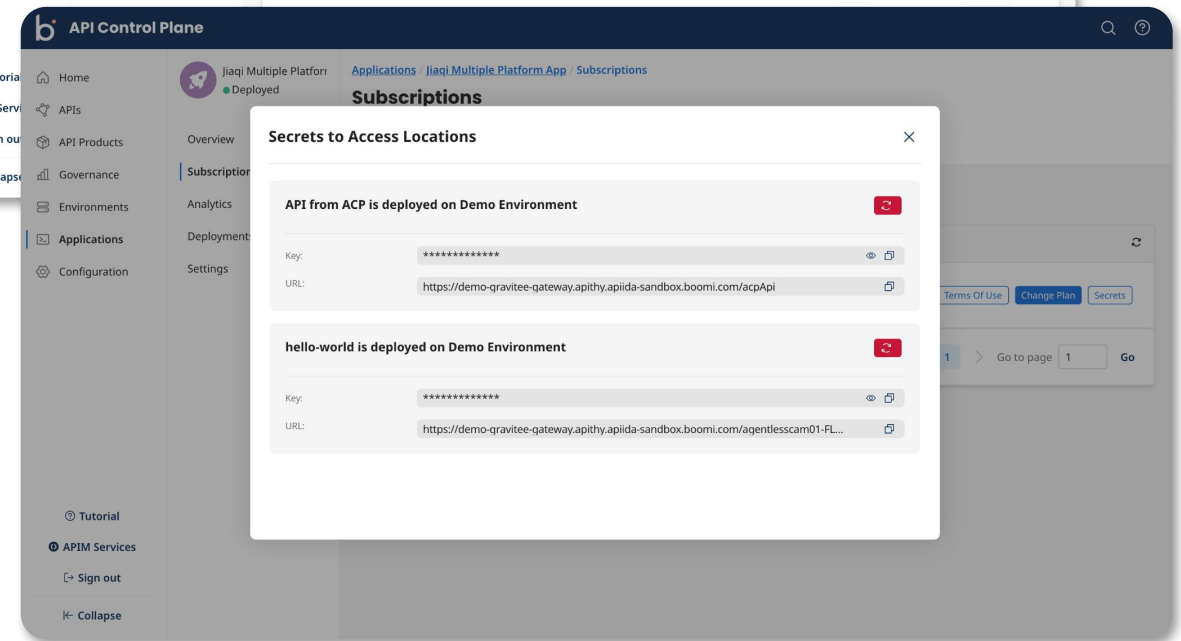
orial
Servi
n out
apse

API Control Plane

Home
APIs
API Products
Governance
Environments
Applications
Configuration

Jiaqi Multiple Platforr
Deployed

Overview
Subscription
Analytics
Deployment
Settings

Applications / Jiaqi Multiple Platform App / Subscriptions
Subscriptions

Terms Of Use
Change Plan
Secrets

1
Go to page 1
Go

Secrets to Access Locations

API from ACP is deployed on Demo Environment
Key: *************
URL: https://demo-gravitee-gateway.apithy.apiida-sandbox.boomi.com/acpApi

hello-world is deployed on Demo Environment
Key: *************
URL: https://demo-gravitee-gateway.apithy.apiida-sandbox.boomi.com/agentlesscam01-FL...

Tutorial
APIM Services
Sign out
Collapse